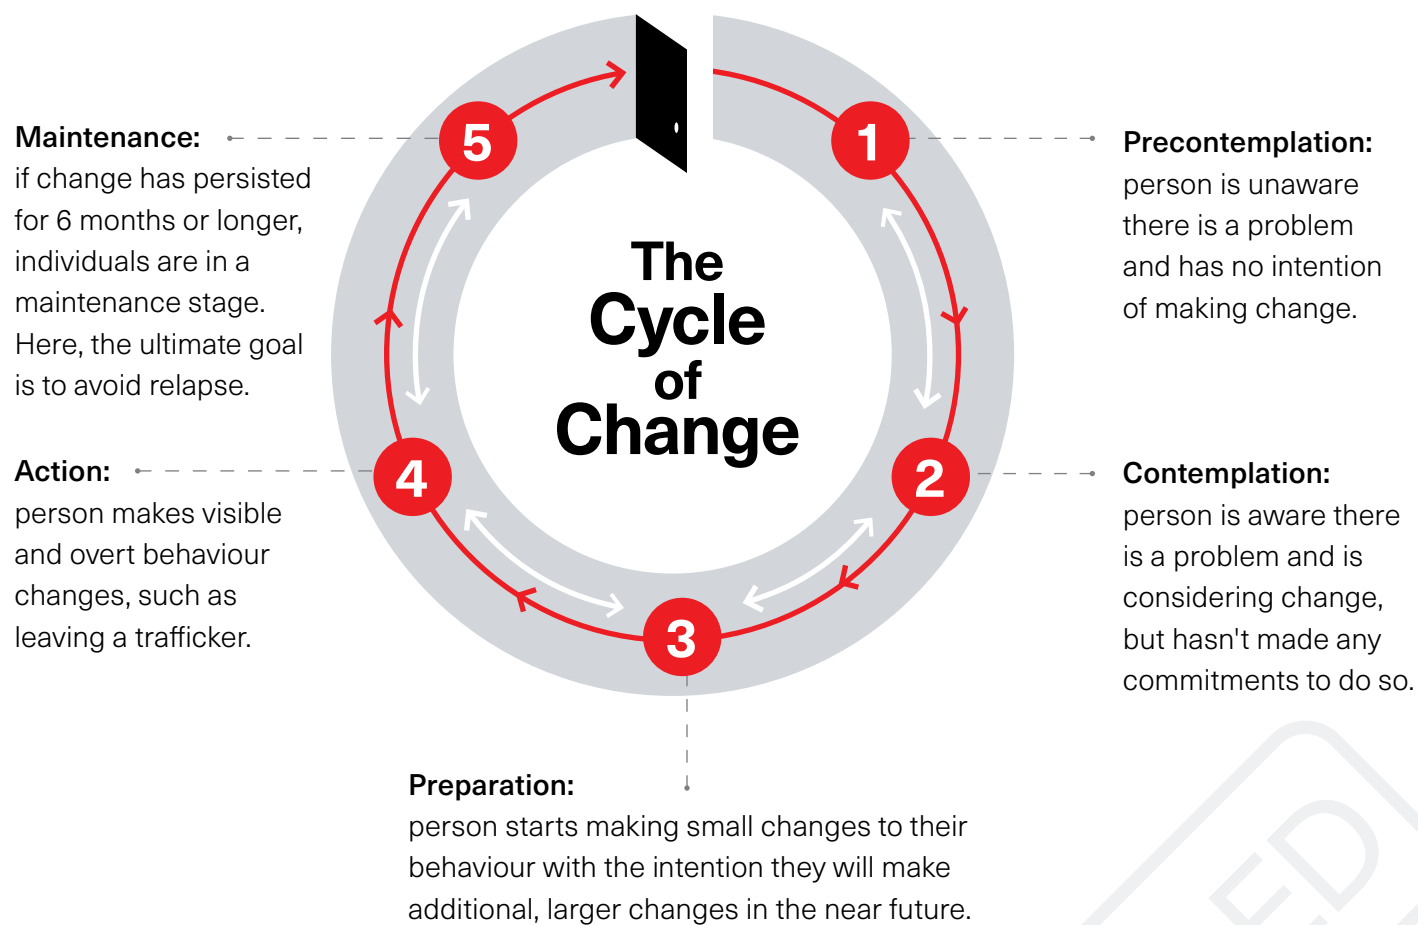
Maintenance:
if change has persisted for 6 months or longer, individuals are in a maintenance stage. Here, the ultimate goal is to avoid relapse.

Action:
person makes visible and overt behaviour changes, such as leaving a trafficker.

5

4

The Cycle of Change

1

2

3

Precontemplation:
person is unaware there is a problem and has no intention of making change.

Contemplation:
person is aware there is a problem and is considering change, but hasn't made any commitments to do so.

Preparation:
person starts making small changes to their behaviour with the intention they will make additional, larger changes in the near future.